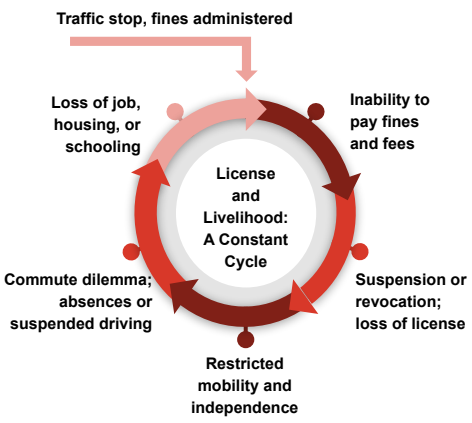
Traffic stop, fines administered

Inability to pay fines and fees

Suspension or revocation; loss of license

Restricted mobility and independence

Commute dilemma; absences or suspended driving

Loss of job, housing, or schooling

License and Livelihood: A Constant Cycle